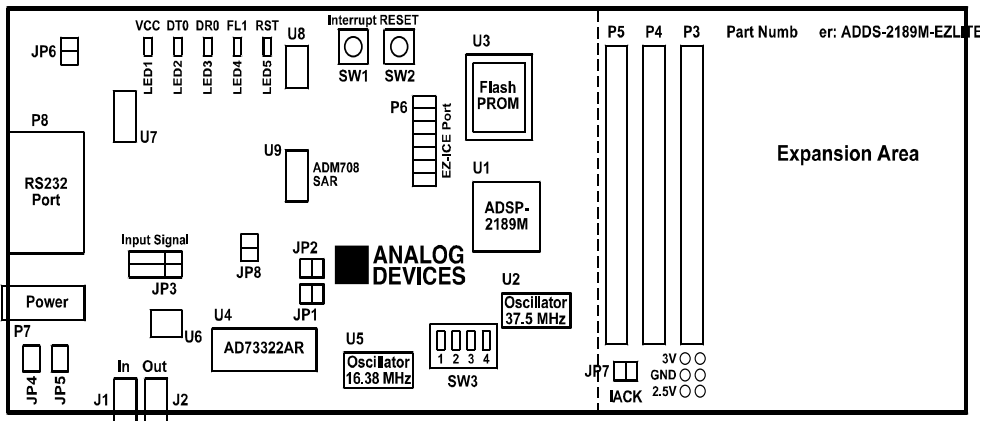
JP6

VCC DT0 DR0 FL1 RST

LED1 LED2 LED3 LED4 LED5

U8

Interrupt RESET

SW1 SW2

U3

Flash PROM

P5 P4 P3

Part Numb er: ADDS-2189M-EZLITE

P8

U7

P6

EZ-ICE Port

U1

U9

ADM708 SAR

Expansion Area

RS232 Port

ADSP-2189M

Input Signal

JP2

JP8

ANALOG DEVICES

JP3

U2

Power

JP1

Oscillator 37.5 MHz

U6

U4

U5

P7

AD73322AR

Oscillator 16.38 MHz

1 2 3 4

SW3

JP7

3V

GND

2.5V

JP4 JP5

In Out

J1 J2

IACK